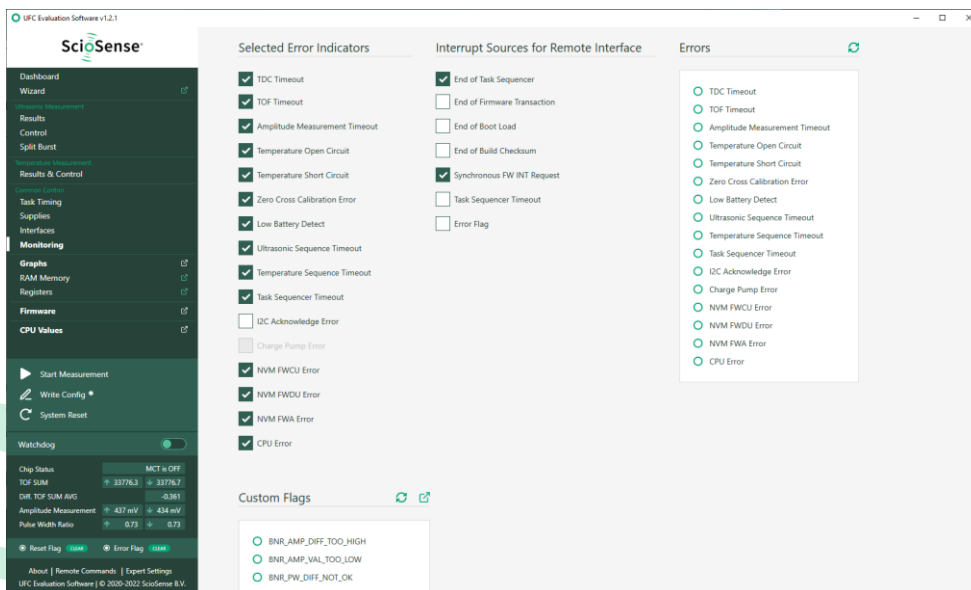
UFC Evaluation Software v1.2.1

ScioSense

Dashboard
Wizard
Ultrasonic Measurement
Results
Control
Split Burst
Temperature Measurement
Results & Control
Common Control
Task Timing
Supplies
Interfaces
Monitoring
Graphs
RAM Memory
Registers
Firmware
CPU Values

Start Measurement
Write Config
System Reset

Watchdog

| Chip Status | MCT is OFF | |
|---|---|---|
| TOF SUM | ↑ 33776.3 | ↓ 33776.7 |
| Diff. TOF SUM AVG | -0.361 | |
| Amplitude Measurement | ↑ 437 mV | ↓ 434 mV |
| Pulse Width Ratio | ↑ 0.73 | ↓ 0.73 |

Reset Flag CLEAR Error Flag CLEAR

About | Remote Commands | Expert Settings
UFC Evaluation Software | © 2020-2022 ScioSense B.V.

Selected Error Indicators
TDC Timeout
TOF Timeout
Amplitude Measurement Timeout
Temperature Open Circuit
Temperature Short Circuit
Zero Cross Calibration Error
Low Battery Detect
Ultrasonic Sequence Timeout
Temperature Sequence Timeout
Task Sequencer Timeout
I2C Acknowledge Error
Charge Pump Error
NVM FWCU Error
NVM FWDU Error
NVM FWA Error
CPU Error

Interrupt Sources for Remote Interface
End of Task Sequencer
End of Firmware Transaction
End of Boot Load
End of Build Checksum
Synchronous FW INT Request
Task Sequencer Timeout
Error Flag

Errors
TDC Timeout
TOF Timeout
Amplitude Measurement Timeout
Temperature Open Circuit
Temperature Short Circuit
Zero Cross Calibration Error
Low Battery Detect
Ultrasonic Sequence Timeout
Temperature Sequence Timeout
Task Sequencer Timeout
I2C Acknowledge Error
Charge Pump Error
NVM FWCU Error
NVM FWDU Error
NVM FWA Error
CPU Error

Custom Flags
BNR_AMP_DIFF_TOO_HIGH
BNR_AMP_VAL_TOO_LOW
BNR_PW_DIFF_NOT_OK